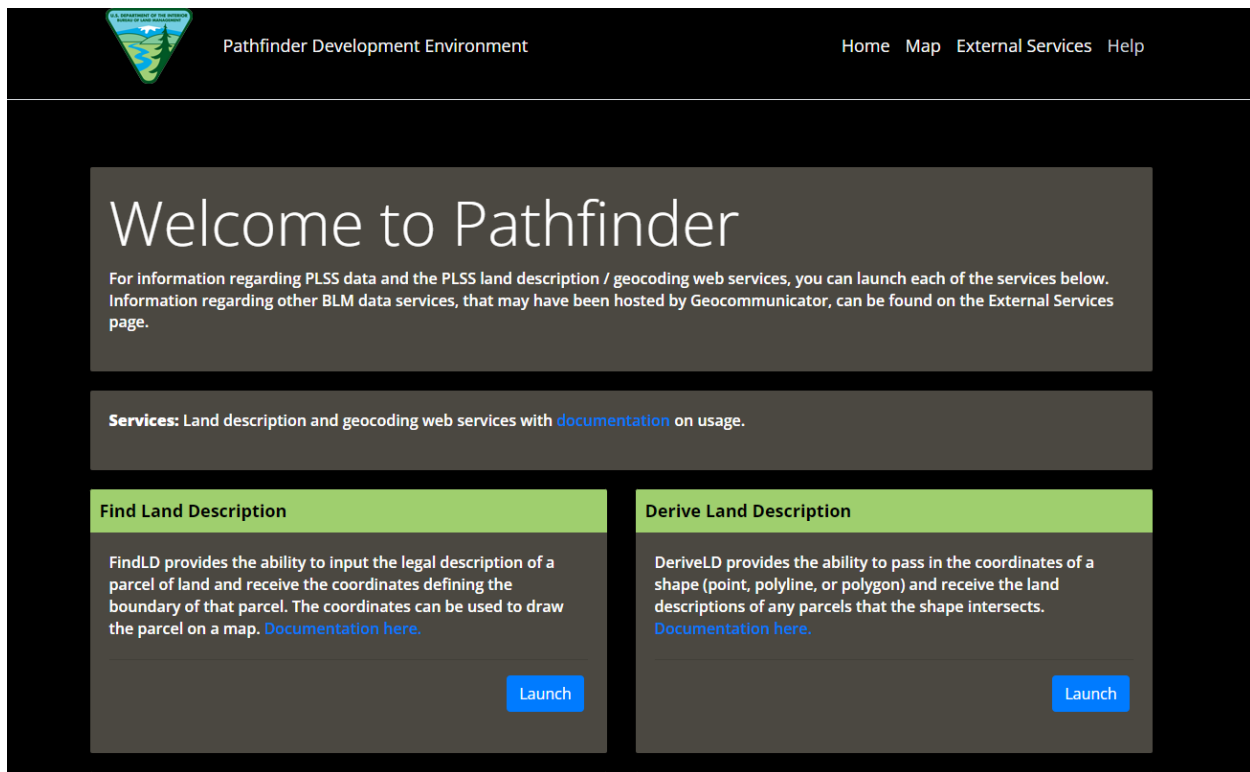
U.S. DEPARTMENT OF THE INTERIOR BUREAU OF LAND MANAGEMENT

Pathfinder Development Environment

Home Map External Services Help

Welcome to Pathfinder

For information regarding PLSS data and the PLSS land description / geocoding web services, you can launch each of the services below. Information regarding other BLM data services, that may have been hosted by Geocommunicator, can be found on the External Services page.

**Services:** Land description and geocoding web services with documentation on usage.

Find Land Description

FindLD provides the ability to input the legal description of a parcel of land and receive the coordinates defining the boundary of that parcel. The coordinates can be used to draw the parcel on a map. Documentation here.

Launch

Derive Land Description

DeriveLD provides the ability to pass in the coordinates of a shape (point, polyline, or polygon) and receive the land descriptions of any parcels that the shape intersects. Documentation here.

Launch